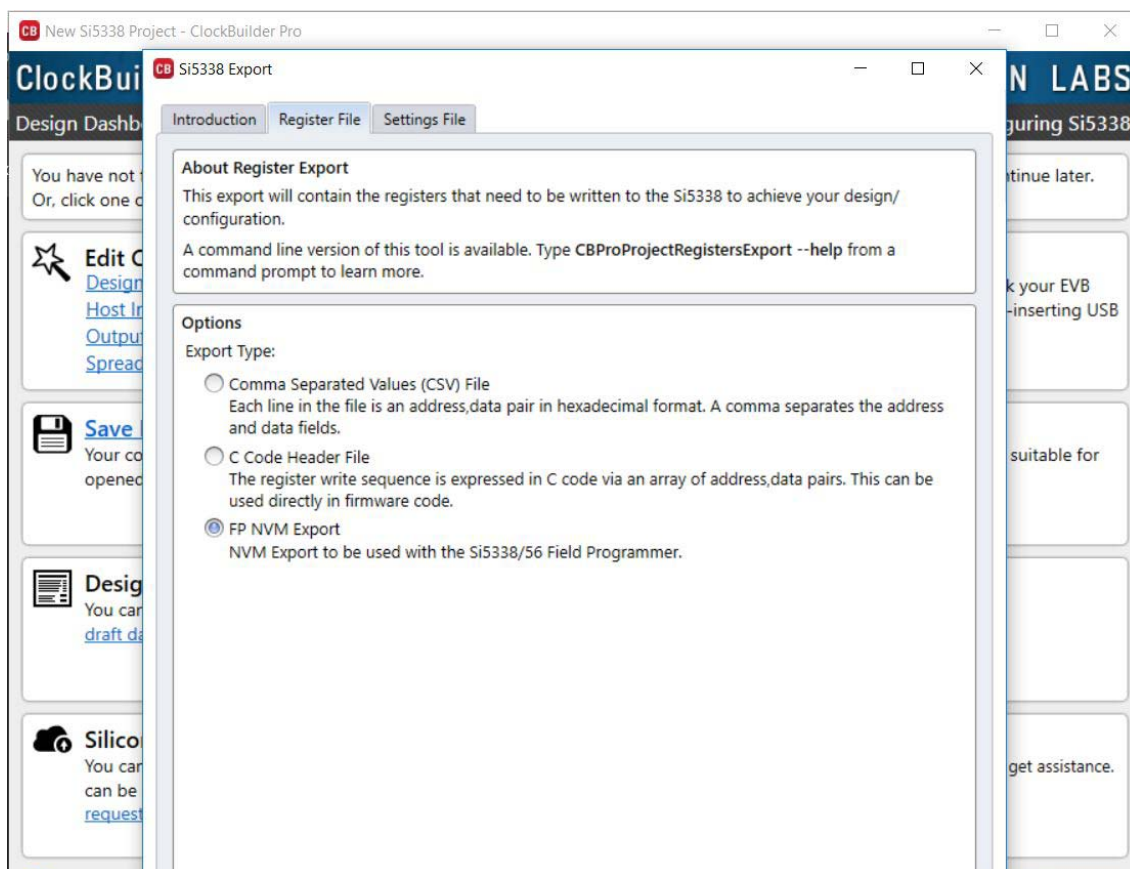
CB New Si5338 Project - ClockBuilder Pro

ClockBui

N LABS

Design Dashb

guring Si5338

You have not

Or, click one c

tinue later.

Edit C

Design

Host Ir

Output

Spread

k your EVB

-inserting USB

Save

Your co

opened

suitable for

Desig

You car

draft da

Silico

You car

can be

request

get assistance.

CB Si5338 Export

Introduction | Register File | Settings File

About Register Export

This export will contain the registers that need to be written to the Si5338 to achieve your design/configuration.

A command line version of this tool is available. Type **CBProProjectRegistersExport --help** from a command prompt to learn more.

Options

Export Type:

Comma Separated Values (CSV) File
Each line in the file is an address,data pair in hexadecimal format. A comma separates the address and data fields.

C Code Header File
The register write sequence is expressed in C code via an array of address,data pairs. This can be used directly in firmware code.

FP NVM Export
NVM Export to be used with the Si5338/56 Field Programmer.